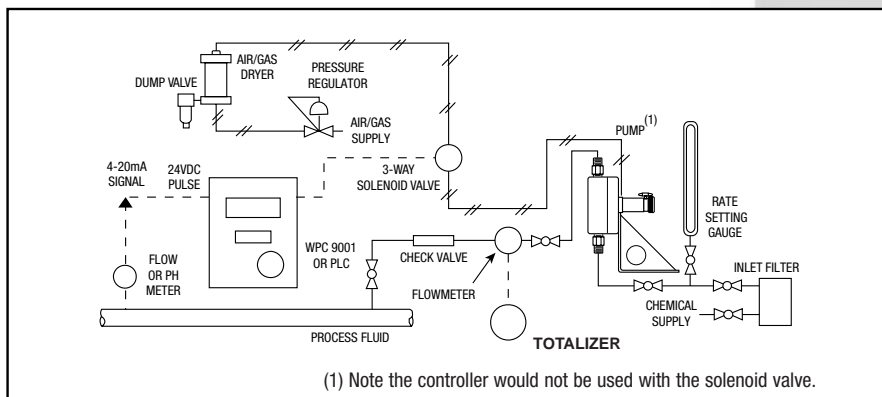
AIR/GAS DRYER

DUMP VALVE

PRESSURE REGULATOR

AIR/GAS SUPPLY

PUMP$^{(1)}$

4-20mA SIGNAL

24VDC PULSE

3-WAY SOLENOID VALVE

RATE SETTING GAUGE

FLOW OR PH METER

WPC 9001 OR PLC

CHECK VALVE

INLET FILTER

FLOWMETER

CHEMICAL SUPPLY

PROCESS FLUID

TOTALIZER

(1) Note the controller would not be used with the solenoid valve.